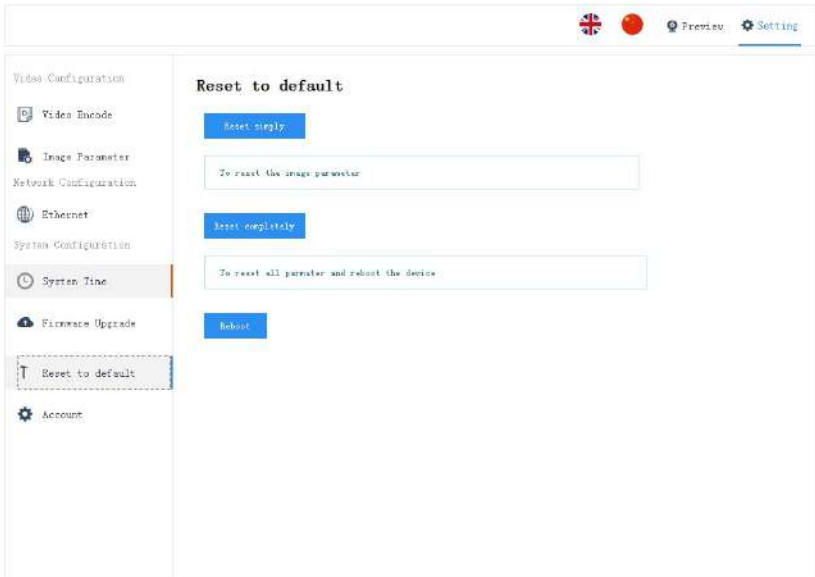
Preview Setting

Video Configuration

Video Encode

Image Parameter

Network Configuration

Ethernet

System Configuration

System Time

Firmware Upgrade

Reset to default

Account

Reset to default

Reset simply

To reset the image parameter

Reset completely

To reset all parmater and reboot the device

Reboot